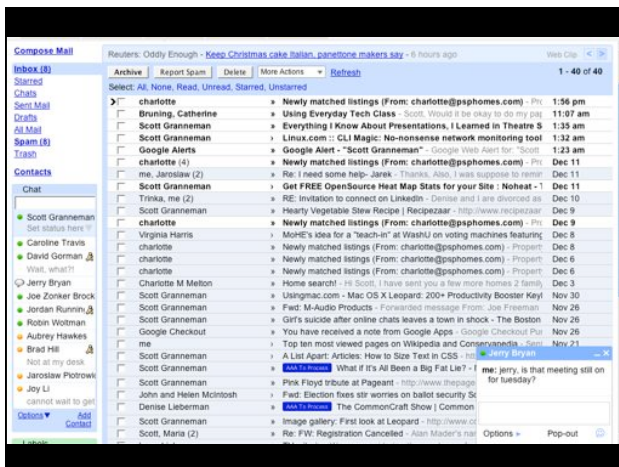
Compose Mail

Inbox (8)
Starred
Chats
Sent Mail
Drafts
All Mail
Spam (8)
Trash

Contacts

Chat

Scott Granneman
Set status here
Caroline Travis
David Gorman
Wait, what?!
Jerry Bryan
Joe Zonker Brock
Jordan Runnin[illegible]
Robin Woltman
Aubrey Hawkes
Brad Hill
Not at my desk
Jaroslaw Piotrowi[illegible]
Joy Li
cannot wait to get

Options ▾ Add Contact

Labels

Reuters: Oddly Enough - Keep Christmas cake Italian, panettone makers say - 6 hours ago Web Clip < >

Archive | Report Spam | Delete | More Actions ▾ | Refresh 1 - 40 of 40

Select: All, None, Read, Unread, Starred, Unstarred

| | From | | Subject | Date |
|---|---|---|---|---|
| > | charlotte | » | Newly matched listings (From: charlotte@psphomes.com) - Pr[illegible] | 1:56 pm |
| | Bruning, Catherine | » | Using Everyday Tech Class - Scott, Would it be okay to do my pa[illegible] | 11:07 am |
| | Scott Granneman | » | Everything I Know About Presentations, I Learned in Theatre S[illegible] | 1:35 am |
| | Scott Granneman | » | Linux.com :: CLI Magic: No-nonsense network monitoring tool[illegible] | 1:32 am |
| | Google Alerts | » | Google Alert - "Scott Granneman" - Google Web Alert for: "Scott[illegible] | 1:23 am |
| | charlotte (4) | » | Newly matched listings (From: charlotte@psphomes.com) - Pr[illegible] | Dec 11 |
| | me, Jaroslaw (2) | » | Re: I need some help- Jarek - Thanks. Also, I was suppose to remin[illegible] | Dec 11 |
| | Scott Granneman | | Get FREE OpenSource Heat Map Stats for your Site : Noheat - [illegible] | Dec 11 |
| | Trinka, me (2) | » | RE: Invitation to connect on LinkedIn - Denise and I are divorced as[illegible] | Dec 10 |
| | Scott Granneman | » | Hearty Vegetable Stew Recipe \| Recipezaar - http://www.recipezaar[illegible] | Dec 9 |
| | charlotte | » | Newly matched listings (From: charlotte@psphomes.com) - Pr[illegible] | Dec 9 |
| | Virginia Harris | » | MoHE's idea for a "teach-in" at WashU on voting machines featuring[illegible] | Dec 8 |
| | charlotte | » | Newly matched listings (From: charlotte@psphomes.com) - Propert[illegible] | Dec 8 |
| | charlotte | » | Newly matched listings (From: charlotte@psphomes.com) - Propert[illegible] | Dec 6 |
| | charlotte | » | Newly matched listings (From: charlotte@psphomes.com) - Propert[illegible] | Dec 4 |
| | Charlotte M Melton | » | Home search! - Hi Scott, I have sent you a few more homes 2 family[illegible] | Dec 3 |
| | Scott Granneman | » | Usingmac.com - Mac OS X Leopard: 200+ Productivity Booster Keyl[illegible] | Nov 30 |
| | Scott Granneman | » | Fwd: M-Audio Products - Forwarded message From: Joe Freeman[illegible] | Nov 26 |
| | Scott Granneman | » | Girl's suicide after online chats leaves a town in shock - The Boston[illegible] | Nov 26 |
| | Google Checkout | » | You have received a note from Google Apps - Google Checkout Pu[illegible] | Nov 23 |
| | me | » | Top ten most viewed pages on Wikipedia and Conservapedia - Sen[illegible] | Nov 21 |
| | Scott Granneman | » | A List Apart: Articles: How to Size Text in CSS - htt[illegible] | |
| | Scott Granneman | » | AAA To Process What If It's All Been a Big Fat Lie? - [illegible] | |
| | Scott Granneman | » | Pink Floyd tribute at Pageant - http://www.thepage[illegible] | |
| | John and Helen McIntosh | » | Fwd: Election fixes stir worries on ballot security S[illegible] | |
| | Denise Lieberman | » | AAA To Process The CommonCraft Show \| Common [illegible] | |
| | Scott Granneman | » | Image gallery: First look at Leopard - http://www.co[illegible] | |
| | Scott, Maria (2) | » | Re: FW: Registration Cancelled - Alan Mader's nat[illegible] | |

Jerry Bryan
me: jerry, is that meeting still on for tuesday?
Options ▾ Pop-out